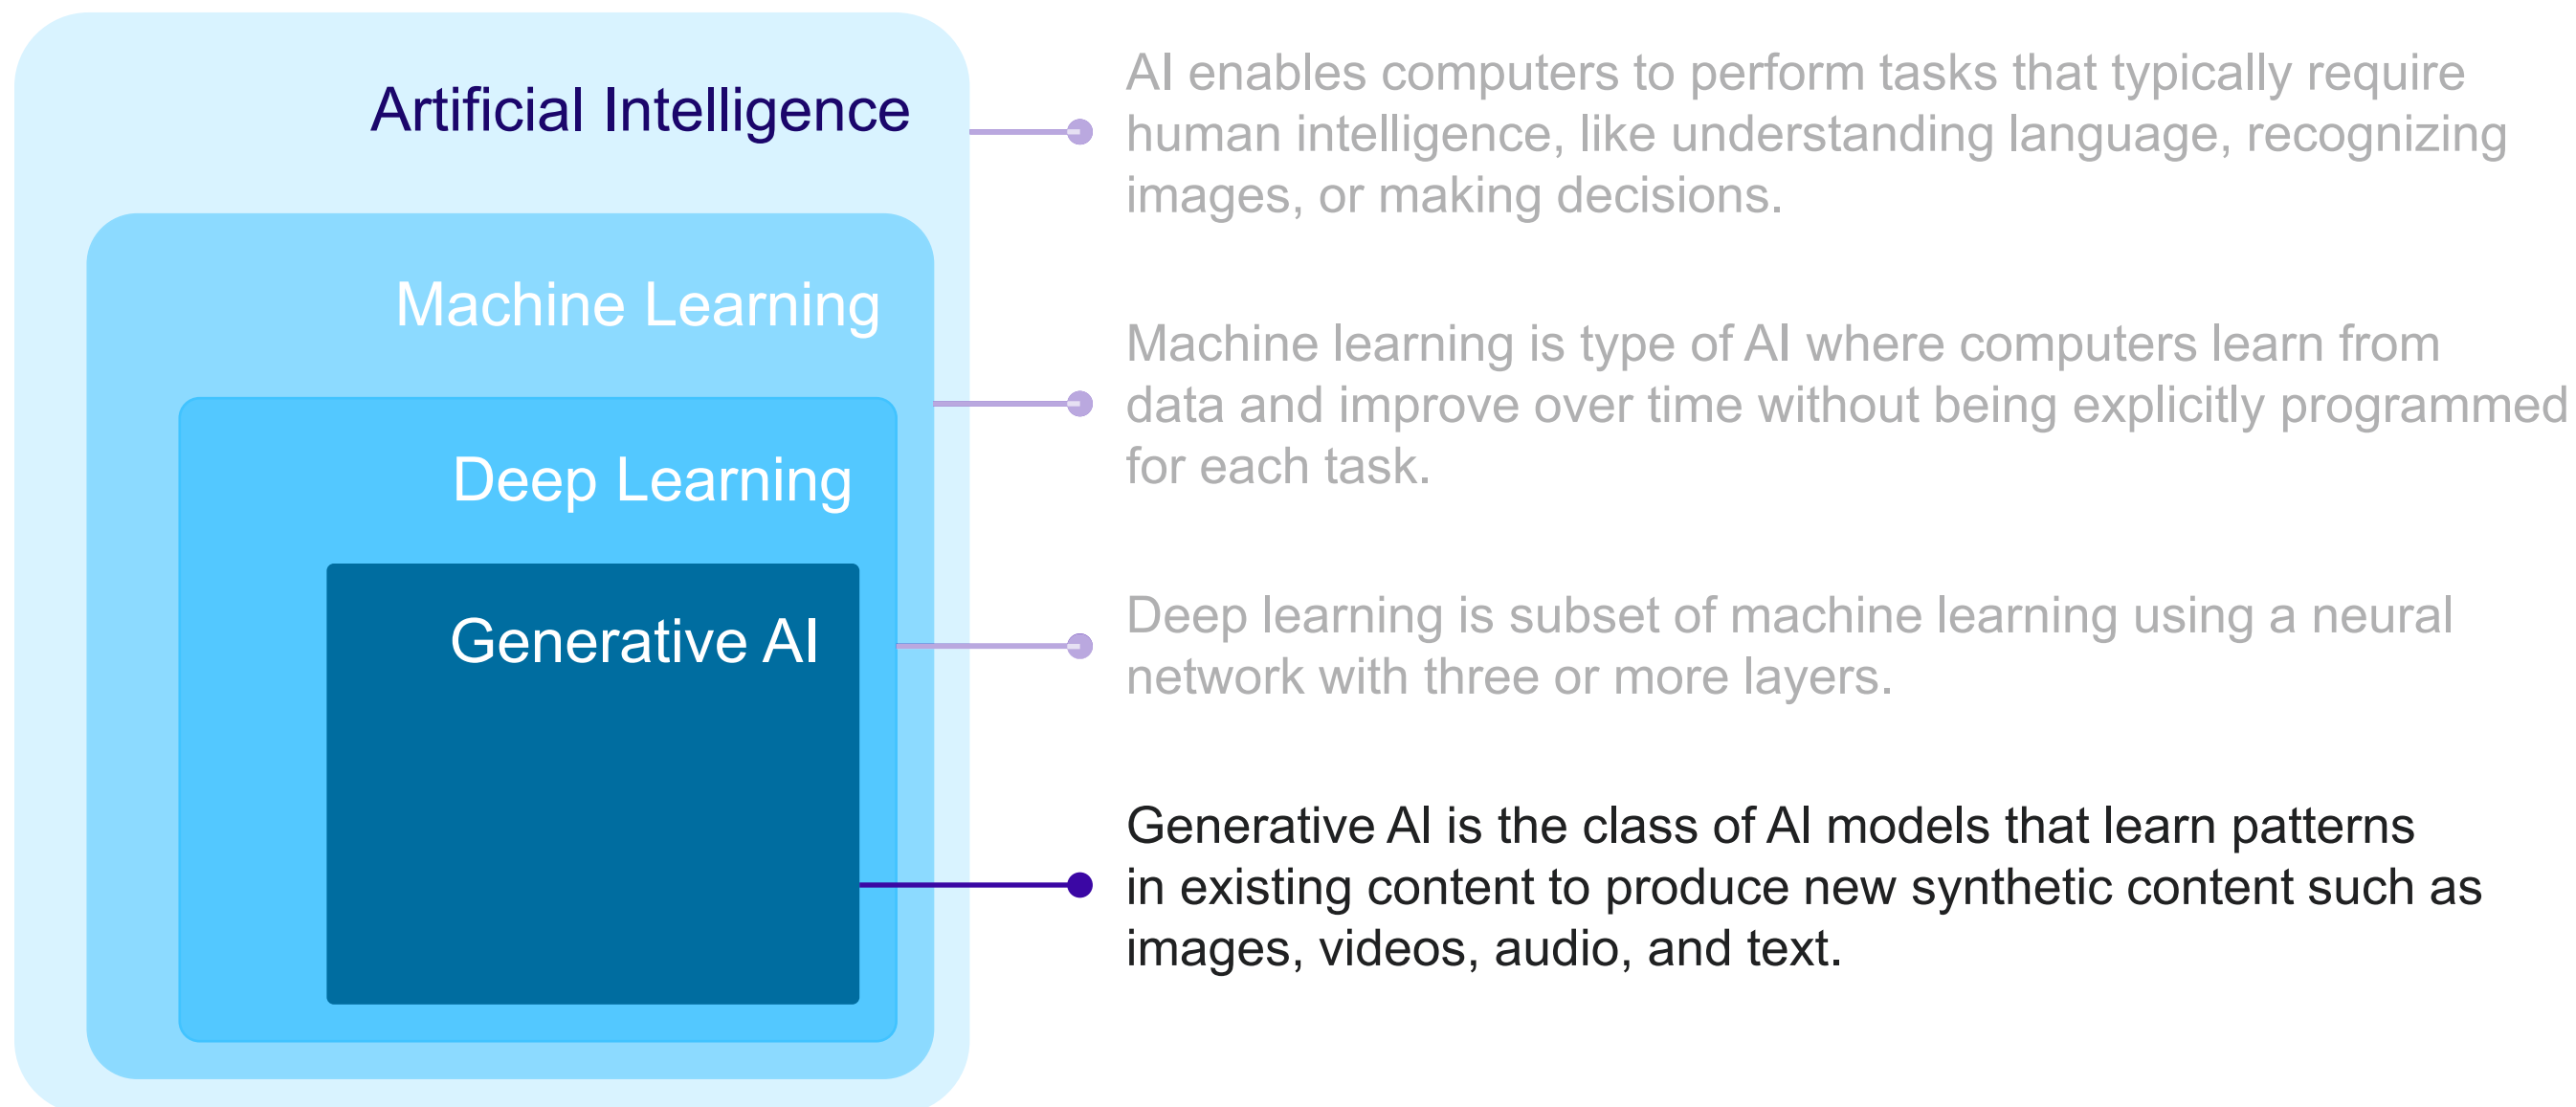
Artificial Intelligence

Machine Learning

Deep Learning

Generative AI

AI enables computers to perform tasks that typically require human intelligence, like understanding language, recognizing images, or making decisions.

Machine learning is type of AI where computers learn from data and improve over time without being explicitly programmed for each task.

Deep learning is subset of machine learning using a neural network with three or more layers.

Generative AI is the class of AI models that learn patterns in existing content to produce new synthetic content such as images, videos, audio, and text.